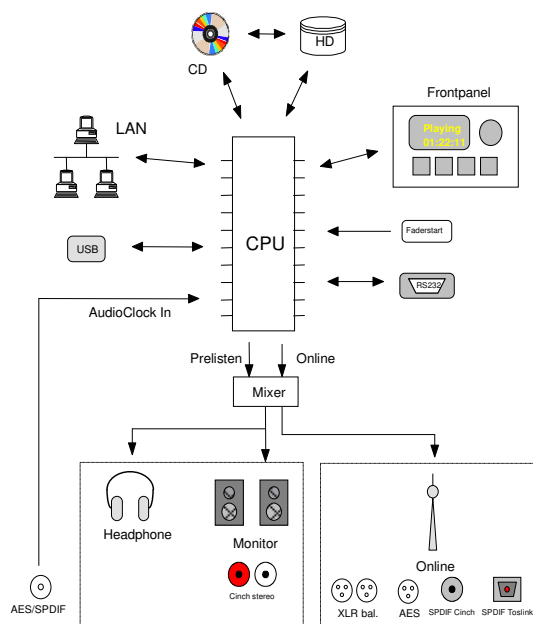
CD

HD

Frontpanel

Playing
01:22:11

LAN

CPU

USB

Faderstart

RS232

AudioClock In

Prelisten

Online

Mixer

Headphone

Monitor

Cinch stereo

Online

AES/SPDIF

XLR bal.

AES

SPDIF Cinch

SPDIF Toslink